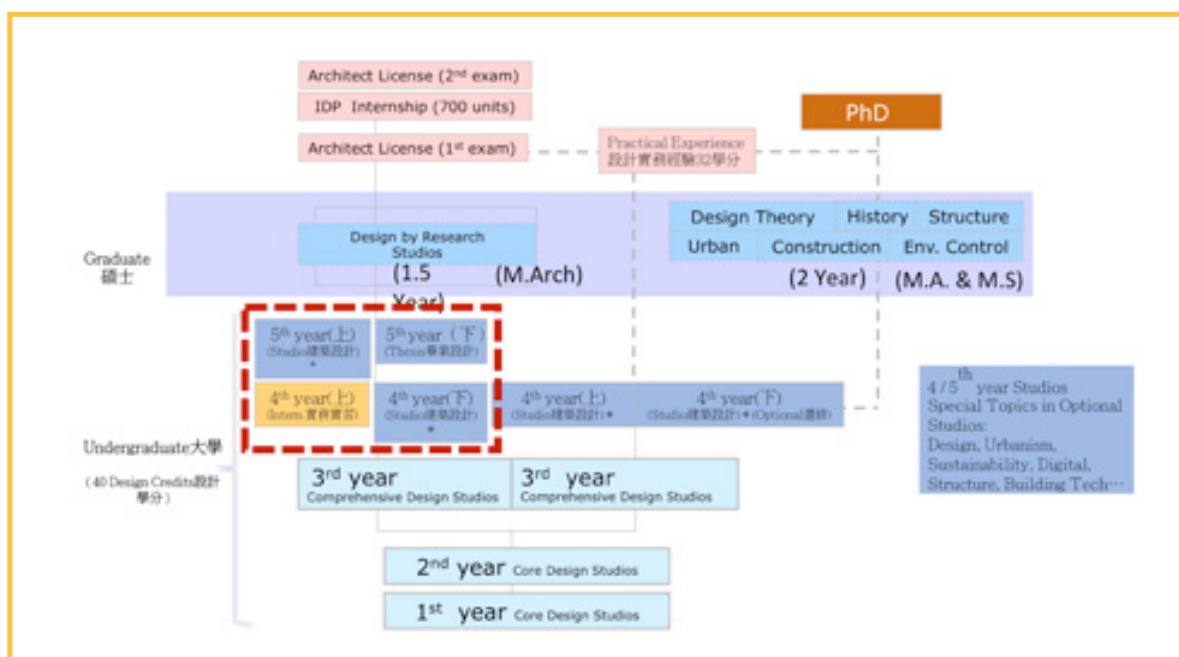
Architect License (2$^{nd}$ exam)

IDP Internship (700 units)

PhD

Architect License (1$^{st}$ exam)

Practical Experience
設計實務經驗32學分

Graduate
碩士

Design by Research Studios

(1.5 Year)

(M.Arch)

Design Theory

History

Structure

Urban

Construction

Env. Control

(2 Year)

(M.A. & M.S)

5$^{th}$ year(上)
(Studio建築設計)
*

5$^{th}$ year（下）
(Thesis畢業設計)

4$^{th}$ year(上)
(Intern.實務實習)

4$^{th}$ year(下)
(Studio建築設計)
*

4$^{th}$ year(上)
(Studio建築設計)*

4$^{th}$ year(下)
(Studio建築設計)*(Optional選修)

4 / 5$^{th}$ year Studios
Special Topics in Optional Studios:
Design, Urbanism, Sustainability, Digital, Structure, Building Tech…

Undergraduate大學

( 40 Design Credits設計學分 )

3$^{rd}$ year
Comprehensive Design Studios

3$^{rd}$ year
Comprehensive Design Studios

2$^{nd}$ year Core Design Studios

1$^{st}$ year Core Design Studios